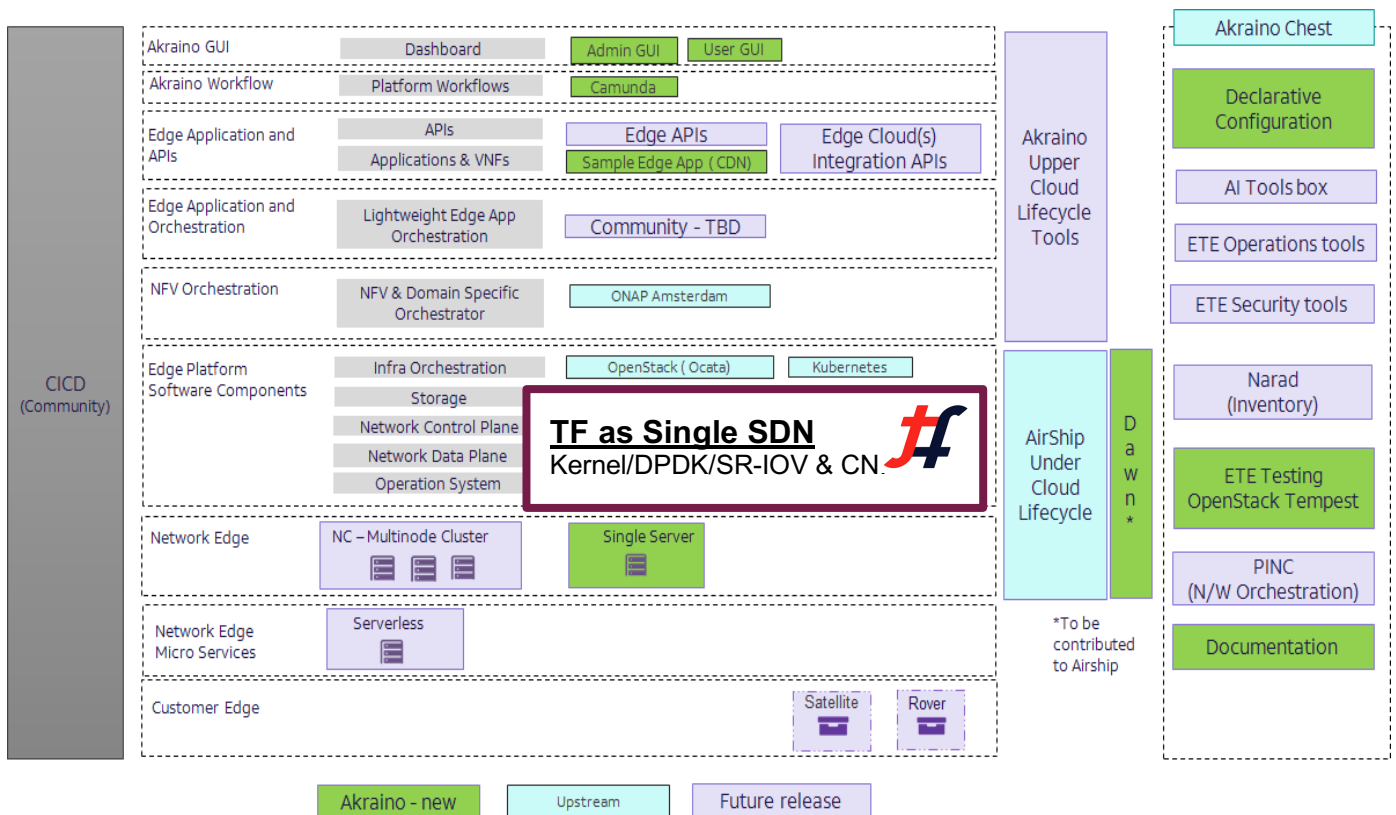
CICD
(Community)

Akraino GUI
Dashboard
Admin GUI
User GUI

Akraino Workflow
Platform Workflows
Camunda

Edge Application and APIs
APIs
Applications & VNFs
Edge APIs
Sample Edge App ( CDN)
Edge Cloud(s) Integration APIs

Edge Application and Orchestration
Lightweight Edge App Orchestration
Community - TBD

NFV Orchestration
NFV & Domain Specific Orchestrator
ONAP Amsterdam

Edge Platform Software Components
Infra Orchestration
OpenStack ( Ocata)
Kubernetes
Storage
Network Control Plane
Network Data Plane
Operation System

TF as Single SDN
Kernel/DPDK/SR-IOV & CN

Network Edge
NC – Multinode Cluster
Single Server

Network Edge Micro Services
Serverless

Customer Edge
Satellite
Rover

Akraino Upper Cloud Lifecycle Tools

AirShip Under Cloud Lifecycle

D a w n *

*To be contributed to Airship

Akraino Chest
Declarative Configuration
AI Tools box
ETE Operations tools
ETE Security tools
Narad (Inventory)
ETE Testing OpenStack Tempest
PINC (N/W Orchestration)
Documentation

Akraino - new
Upstream
Future release